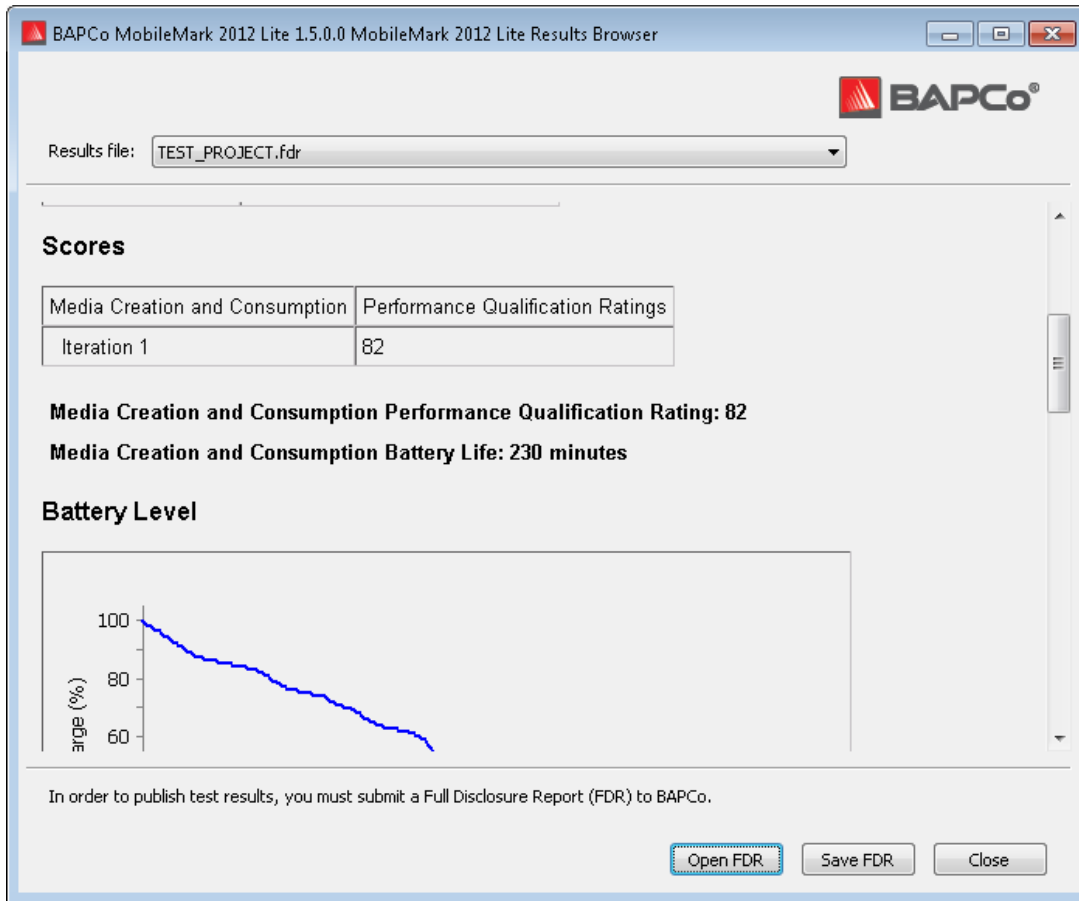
BAPCo MobileMark 2012 Lite 1.5.0.0 MobileMark 2012 Lite Results Browser

BAPCo®

Results file: TEST_PROJECT.fdr

Scores

| Media Creation and Consumption | Performance Qualification Ratings |
|---|---|
| Iteration 1 | 82 |

Media Creation and Consumption Performance Qualification Rating: 82

Media Creation and Consumption Battery Life: 230 minutes

Battery Level

100
80
60
arge (%)

In order to publish test results, you must submit a Full Disclosure Report (FDR) to BAPCo.

Open FDR
Save FDR
Close